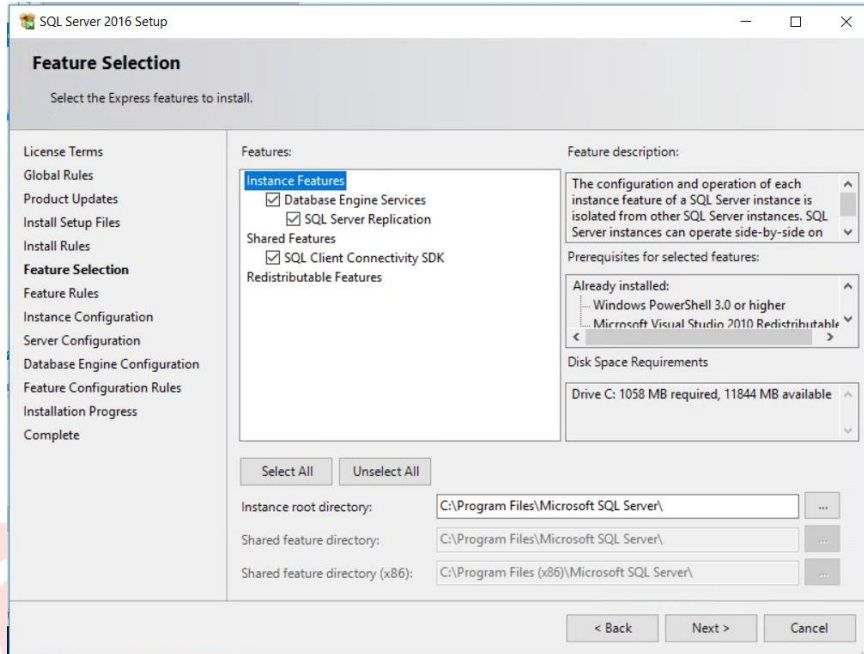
SQL Server 2016 Setup

Feature Selection

Select the Express features to install.

License Terms
Global Rules
Product Updates
Install Setup Files
Install Rules
Feature Selection
Feature Rules
Instance Configuration
Server Configuration
Database Engine Configuration
Feature Configuration Rules
Installation Progress
Complete

Features:

Instance Features
☑ Database Engine Services
☑ SQL Server Replication
Shared Features
☑ SQL Client Connectivity SDK
Redistributable Features

Feature description:

The configuration and operation of each instance feature of a SQL Server instance is isolated from other SQL Server instances. SQL Server instances can operate side-by-side on

Prerequisites for selected features:

Already installed:
Windows PowerShell 3.0 or higher
Microsoft Visual Studio 2010 Redistributable

Disk Space Requirements

Drive C: 1058 MB required, 11844 MB available

Select All
Unselect All

Instance root directory: C:\Program Files\Microsoft SQL Server\ ...

Shared feature directory: C:\Program Files\Microsoft SQL Server\ ...

Shared feature directory (x86): C:\Program Files (x86)\Microsoft SQL Server\ ...

< Back
Next >
Cancel